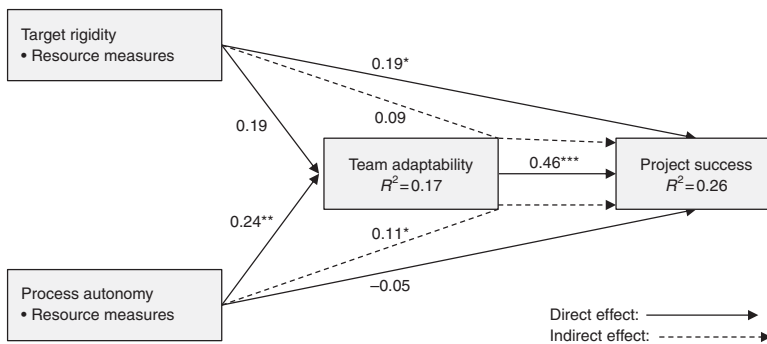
Target rigidity
• Resource measures

0.19*

0.09

0.19

Team adaptability
$R^2 = 0.17$

0.46***

Project success
$R^2 = 0.26$

0.24**

0.11*

Process autonomy
• Resource measures

–0.05

Direct effect:
Indirect effect: